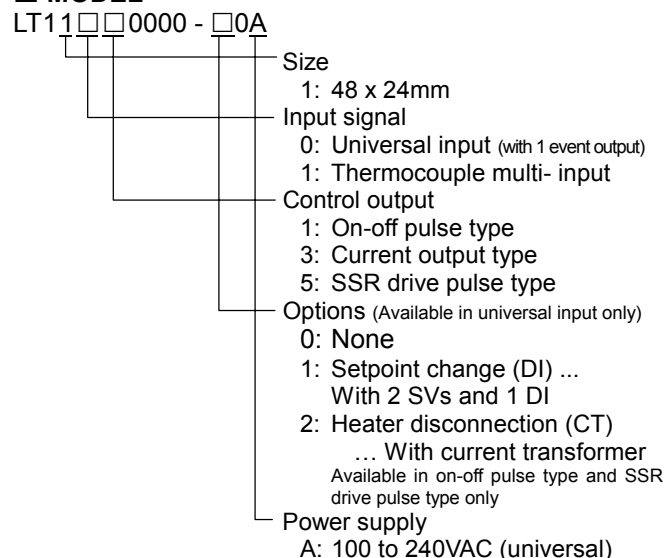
LT11□□0000 - □0A

Size
1: 48 x 24mm
Input signal
0: Universal input (with 1 event output)
1: Thermocouple multi- input
Control output
1: On-off pulse type
3: Current output type
5: SSR drive pulse type
Options (Available in universal input only)
0: None
1: Setpoint change (DI) ... With 2 SVs and 1 DI
2: Heater disconnection (CT) … With current transformer
Available in on-off pulse type and SSR drive pulse type only
Power supply
A: 100 to 240VAC (universal)